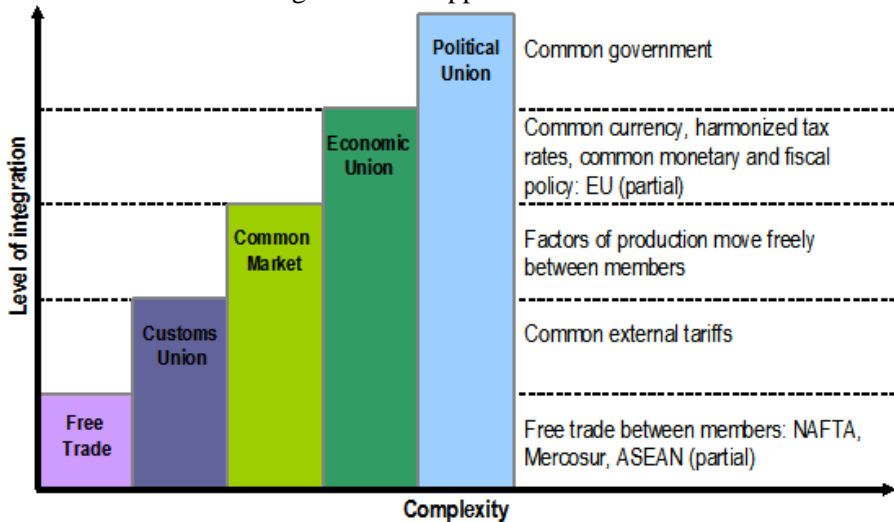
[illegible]

Political Union

Common government

Economic Union

Common currency, harmonized tax rates, common monetary and fiscal policy: EU (partial)

Common Market

Factors of production move freely between members

Customs Union

Common external tariffs

Free Trade

Free trade between members: NAFTA, Mercosur, ASEAN (partial)

Level of integration

Complexity